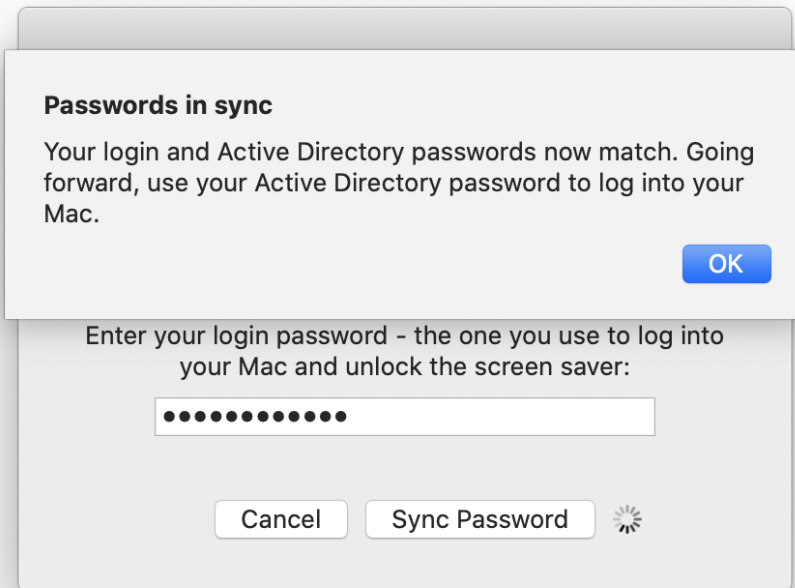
Passwords in sync

Your login and Active Directory passwords now match. Going forward, use your Active Directory password to log into your Mac.

OK

Enter your login password - the one you use to log into your Mac and unlock the screen saver:

••••••••••••

Cancel

Sync Password